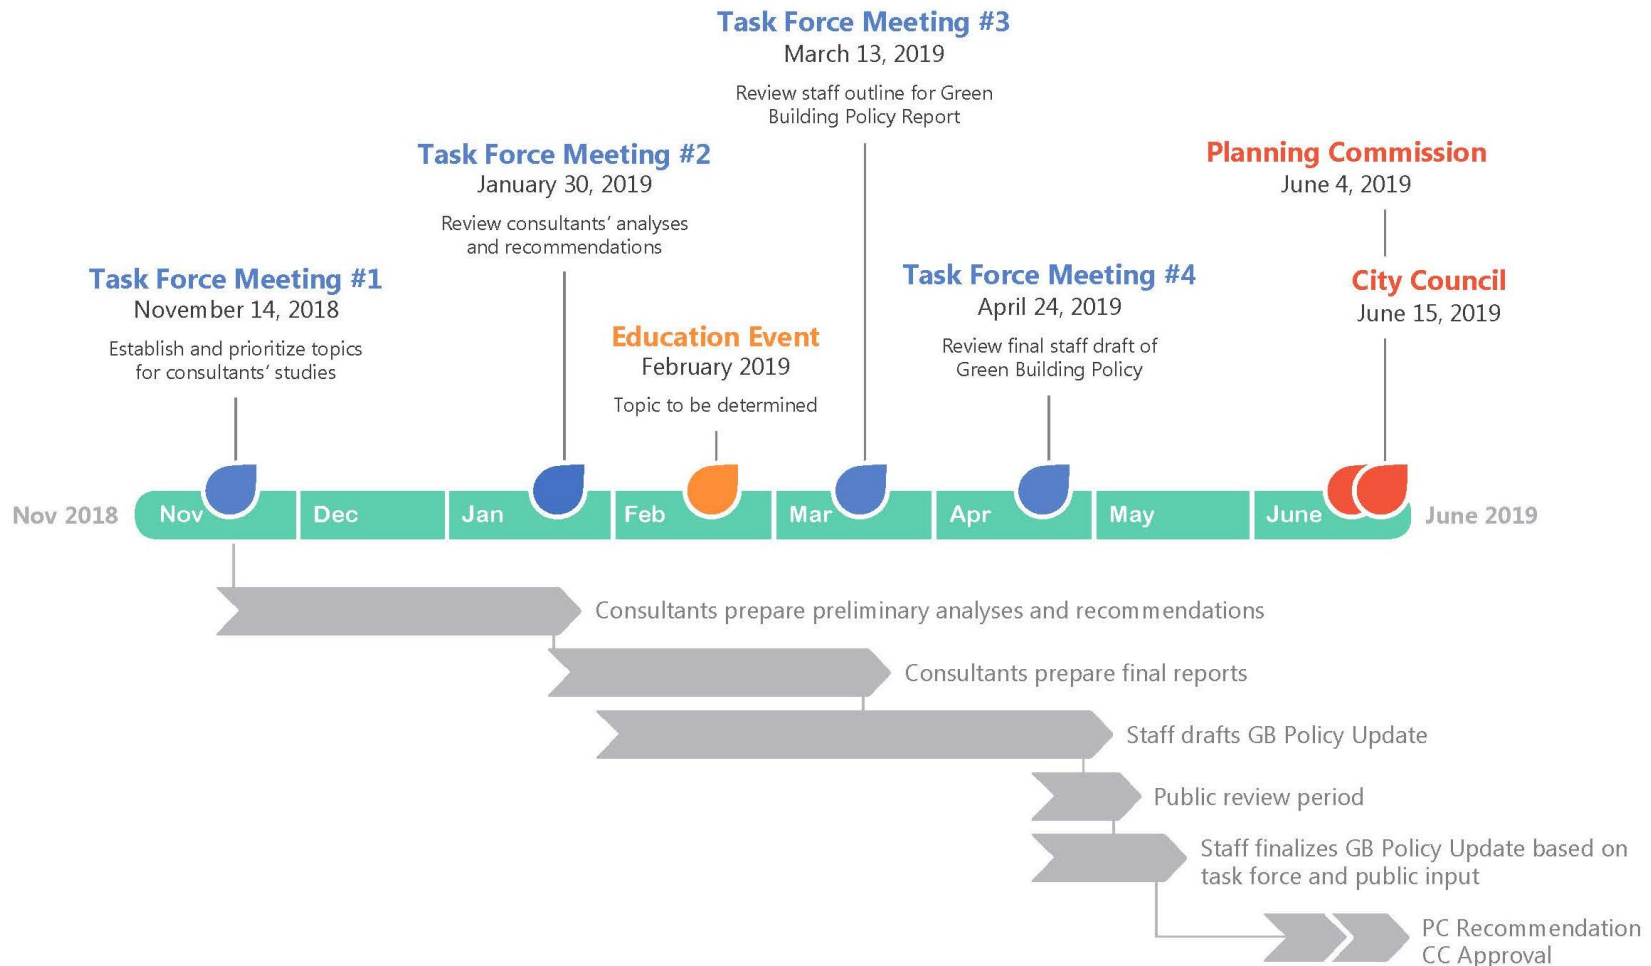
Task Force Meeting #3
March 13, 2019
Review staff outline for Green Building Policy Report

Task Force Meeting #2
January 30, 2019
Review consultants' analyses and recommendations

Planning Commission
June 4, 2019

Task Force Meeting #1
November 14, 2018
Establish and prioritize topics for consultants' studies

Education Event
February 2019
Topic to be determined

Task Force Meeting #4
April 24, 2019
Review final staff draft of Green Building Policy

City Council
June 15, 2019

Nov 2018 Nov Dec Jan Feb Mar Apr May June June 2019

Consultants prepare preliminary analyses and recommendations

Consultants prepare final reports

Staff drafts GB Policy Update

Public review period

Staff finalizes GB Policy Update based on task force and public input

PC Recommendation
CC Approval